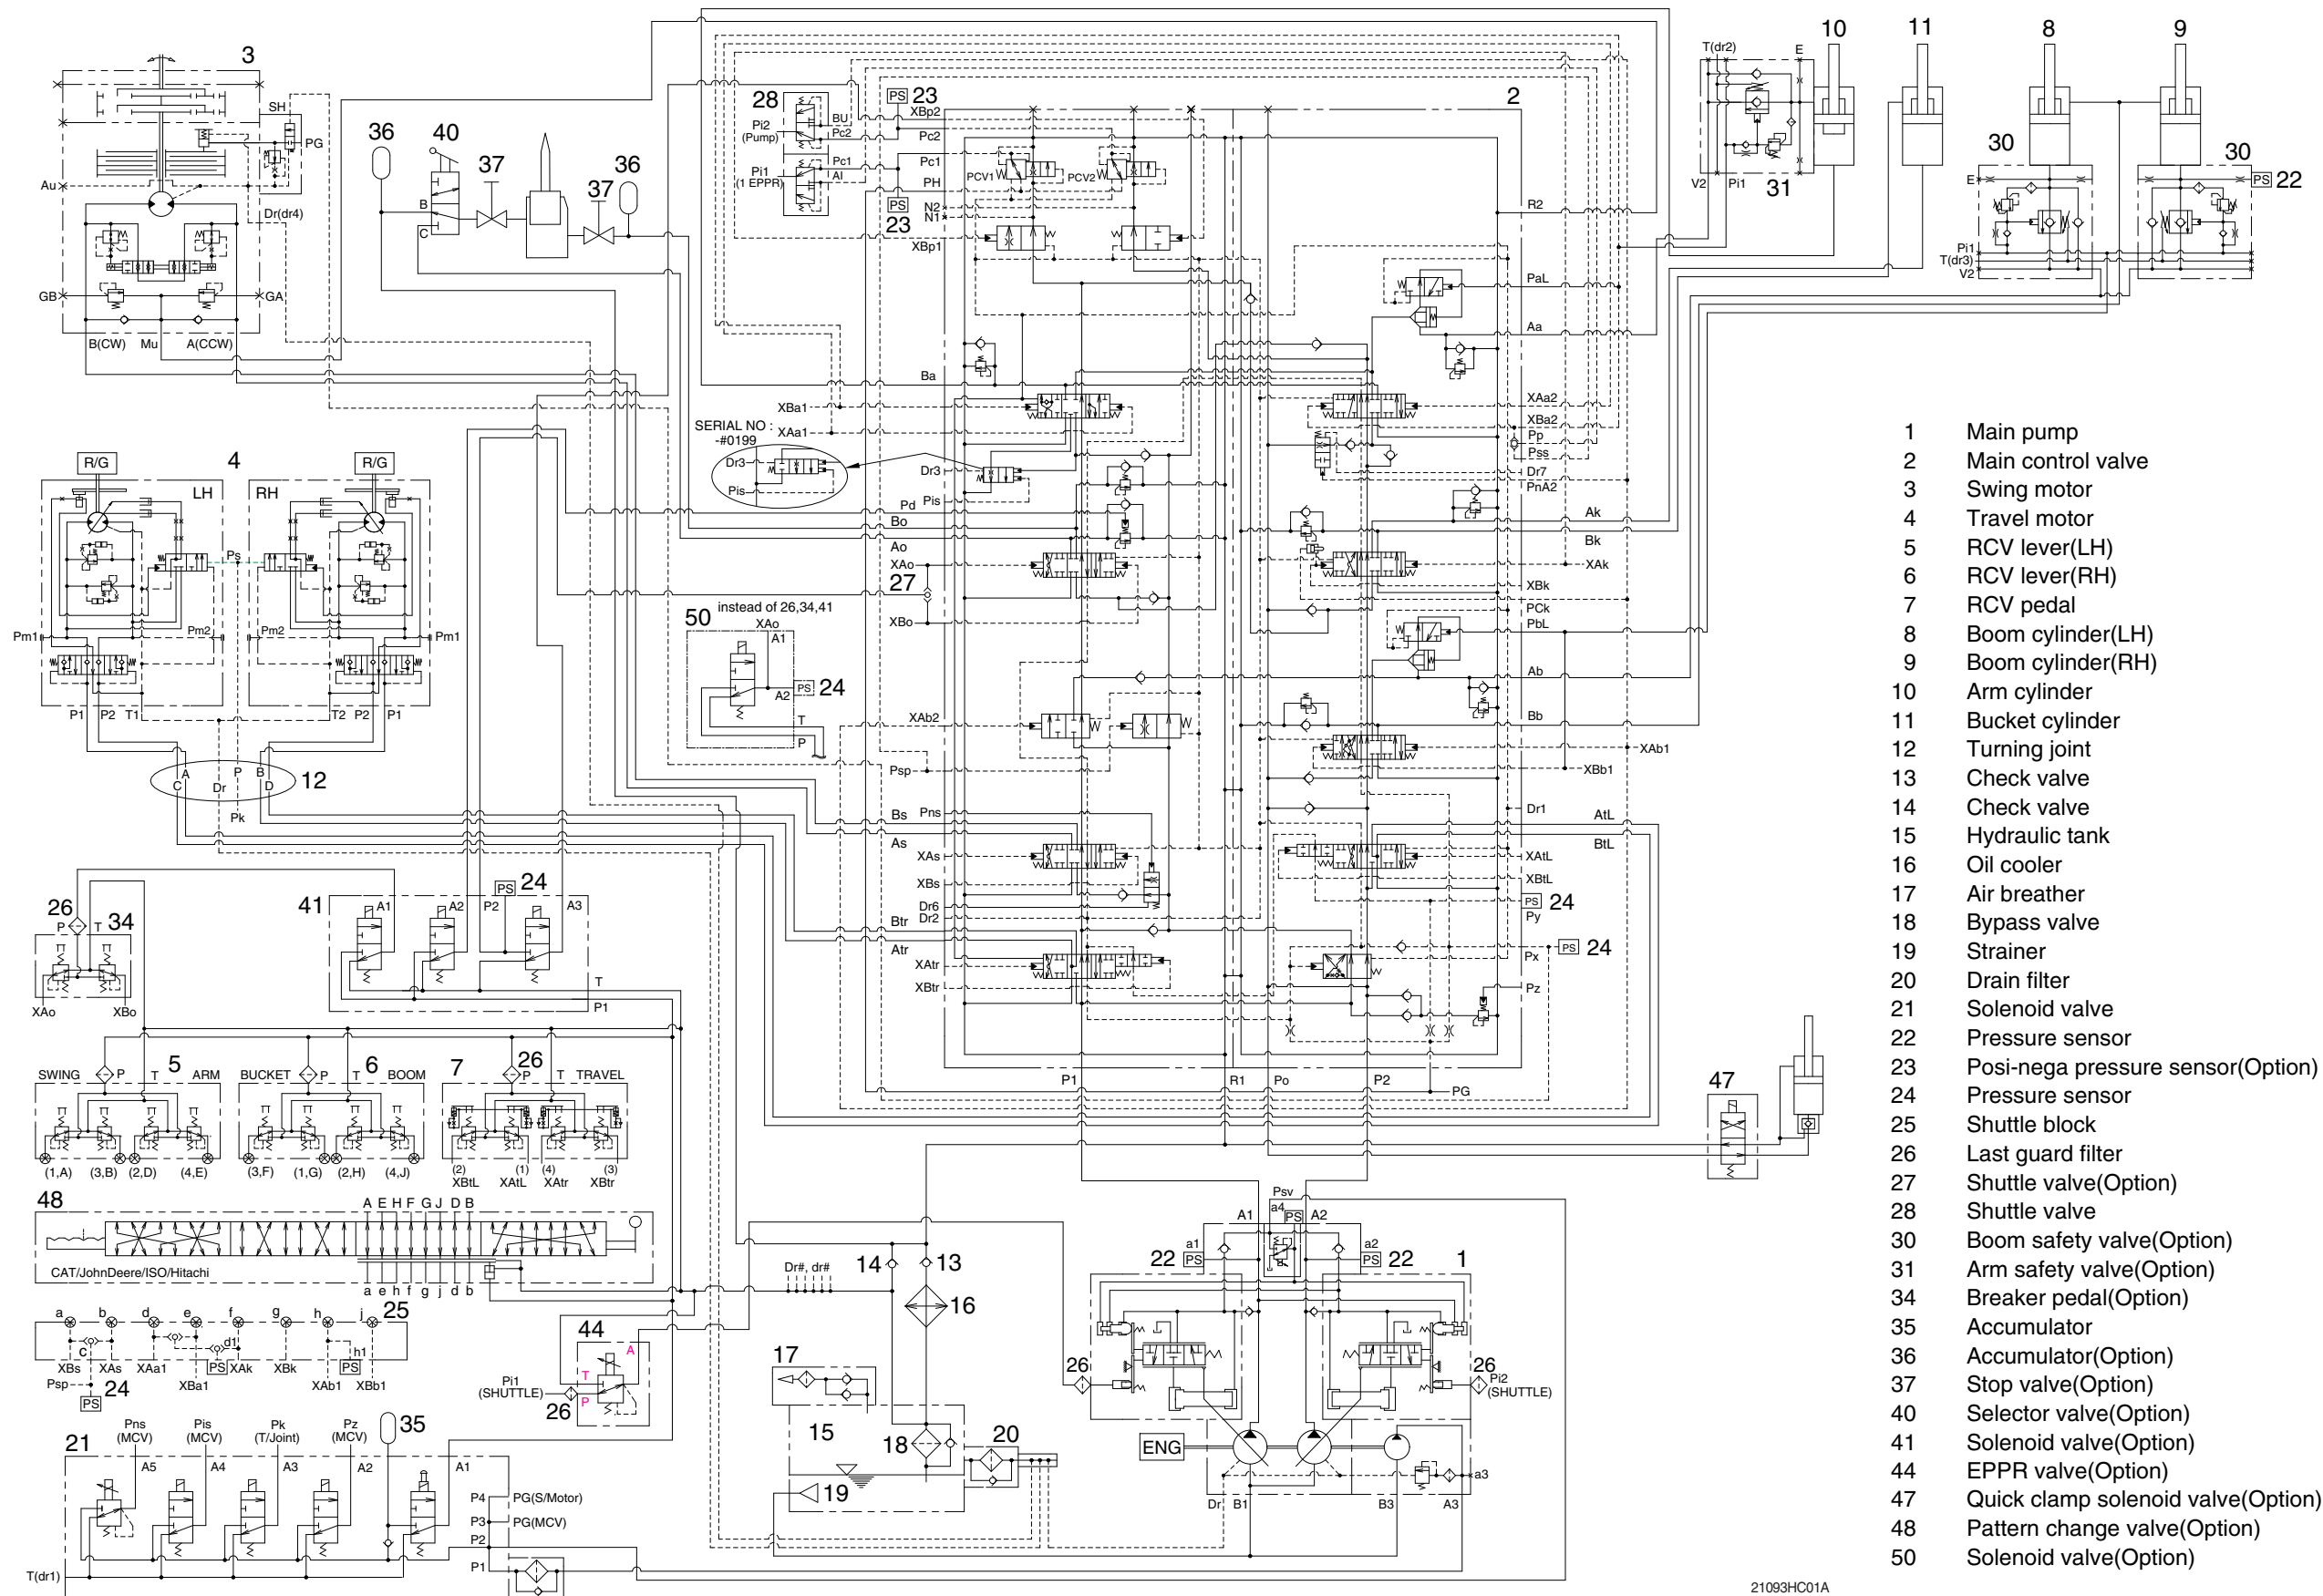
3
SH
PG
Au
Dr(dr4)
GB
GA
B(CW) Mu A(CCW)

36 40 37 37 36
B
C

28
Pi2 (Pump)
BU
Pc2
Pi1 (1 EPPR)
Pc1
Al
PS 23
XBp2
Pc2
Pc1
PH
PS 23
N2
N1
XBp1
PCV1
PCV2
2
R2

T(dr2)
E
10
11
8
9
V2
Pi1
31
30
30
E
PS 22
Pi1
T(dr3)
V2

PaL
Aa
Ba
XBa1
XAa1
SERIAL NO : -#0199
Dr3
Pis
Dr3
Pd
Pis
Bo
Ao
XAo
27
XBo
XAa2
XBa2
Pp
Pss
Dr7
PnA2
Ak
Bk
XAk
XBk
PCk
PbL
Ab
Bb
XAb1
XBb1
Dr1
AtL
BtL
XAtL
XBtL
PS 24
Py
PS 24
Px
Pz

4
R/G
R/G
LH
RH
Ps
Pm1
Pm2
Pm2
Pm1
P1 P2 T1
T2 P2 P1
A P B
C Dr D
12
Pk

50 instead of 26,34,41
XAo
A1
A2
PS 24
T
P

XAb2
Psp
Bs
Pns
As
XAs
XBs
Dr6
Dr2
Btr
Atr
XAtr
XBtr
P1 R1 Po P2 PG

26
P T 34
XAo XBo

41
A1
A2
P2
PS 24
A3
T
P1

SWING P 5 T ARM
BUCKET P 6 T BOOM
7 26 P T TRAVEL
(1,A) (3,B) (2,D) (4,E)
(3,F) (1,G) (2,H) (4,J)
(2) XBtL (1) XAtL (4) XAtr (3) XBtr

48
A E H F G J D B
CAT/JohnDeere/ISO/Hitachi
a e h f g j d b

a b d e f g h j 25
c d1 h1
XBs XAs XAa1 PS XAk XBk XAb1 XBb1
Psp 24 XBa1
PS

44
A
T
P
Pi1 (SHUTTLE)
26

21
Pns (MCV)
Pis (MCV)
Pk (T/Joint)
Pz (MCV)
35
A5 A4 A3 A2 A1
P4 PG(S/Motor)
P3 PG(MCV)
P2
P1
T(dr1)

Dr#, dr#
14
13
16
17
15
18
20
19

47

Psv
A1 a4 PS A2
22 a1 PS
a2 PS 22
1
26
26
Pi2 (SHUTTLE)
ENG
a3
Dr B1
B3 A3

1 Main pump
2 Main control valve
3 Swing motor
4 Travel motor
5 RCV lever(LH)
6 RCV lever(RH)
7 RCV pedal
8 Boom cylinder(LH)
9 Boom cylinder(RH)
10 Arm cylinder
11 Bucket cylinder
12 Turning joint
13 Check valve
14 Check valve
15 Hydraulic tank
16 Oil cooler
17 Air breather
18 Bypass valve
19 Strainer
20 Drain filter
21 Solenoid valve
22 Pressure sensor
23 Posi-nega pressure sensor(Option)
24 Pressure sensor
25 Shuttle block
26 Last guard filter
27 Shuttle valve(Option)
28 Shuttle valve
30 Boom safety valve(Option)
31 Arm safety valve(Option)
34 Breaker pedal(Option)
35 Accumulator
36 Accumulator(Option)
37 Stop valve(Option)
40 Selector valve(Option)
41 Solenoid valve(Option)
44 EPPR valve(Option)
47 Quick clamp solenoid valve(Option)
48 Pattern change valve(Option)
50 Solenoid valve(Option)

21093HC01A